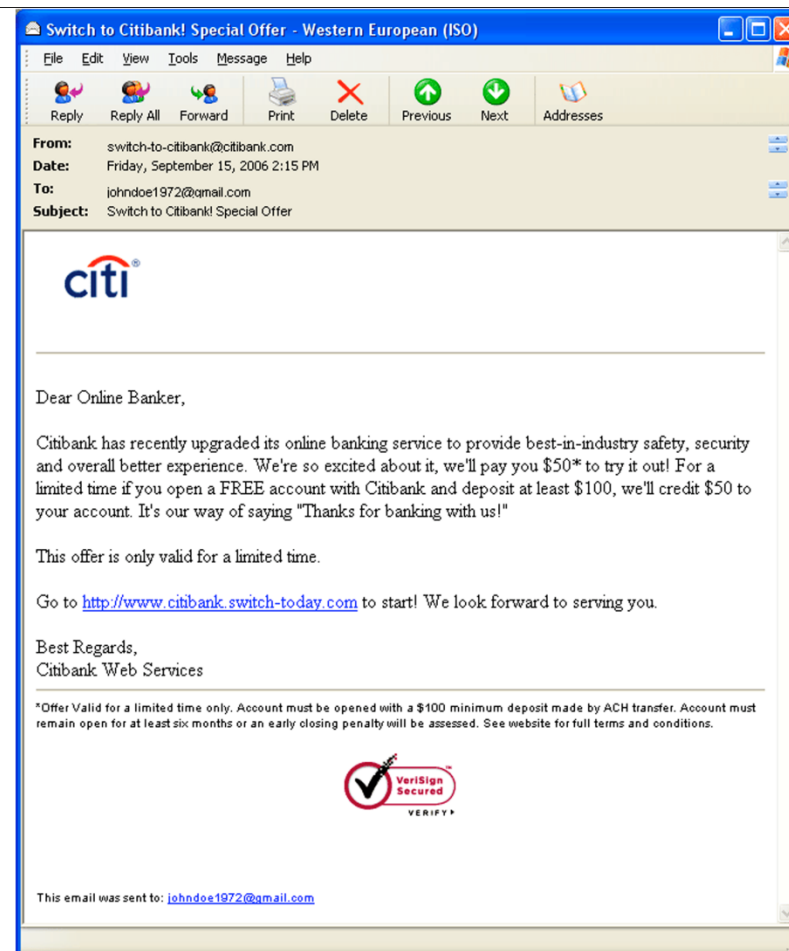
Switch to Citibank! Special Offer - Western European (ISO)

File Edit View Tools Message Help

Reply Reply All Forward Print Delete Previous Next Addresses

From: switch-to-citibank@citibank.com
Date: Friday, September 15, 2006 2:15 PM
To: johndoe1972@gmail.com
Subject: Switch to Citibank! Special Offer

citi

Dear Online Banker,

Citibank has recently upgraded its online banking service to provide best-in-industry safety, security and overall better experience. We're so excited about it, we'll pay you $50* to try it out! For a limited time if you open a FREE account with Citibank and deposit at least $100, we'll credit $50 to your account. It's our way of saying "Thanks for banking with us!"

This offer is only valid for a limited time.

Go to http://www.citibank.switch-today.com to start! We look forward to serving you.

Best Regards,
Citibank Web Services

*Offer Valid for a limited time only. Account must be opened with a $100 minimum deposit made by ACH transfer. Account must remain open for at least six months or an early closing penalty will be assessed. See website for full terms and conditions.

VeriSign Secured
VERIFY

This email was sent to: johndoe1972@gmail.com